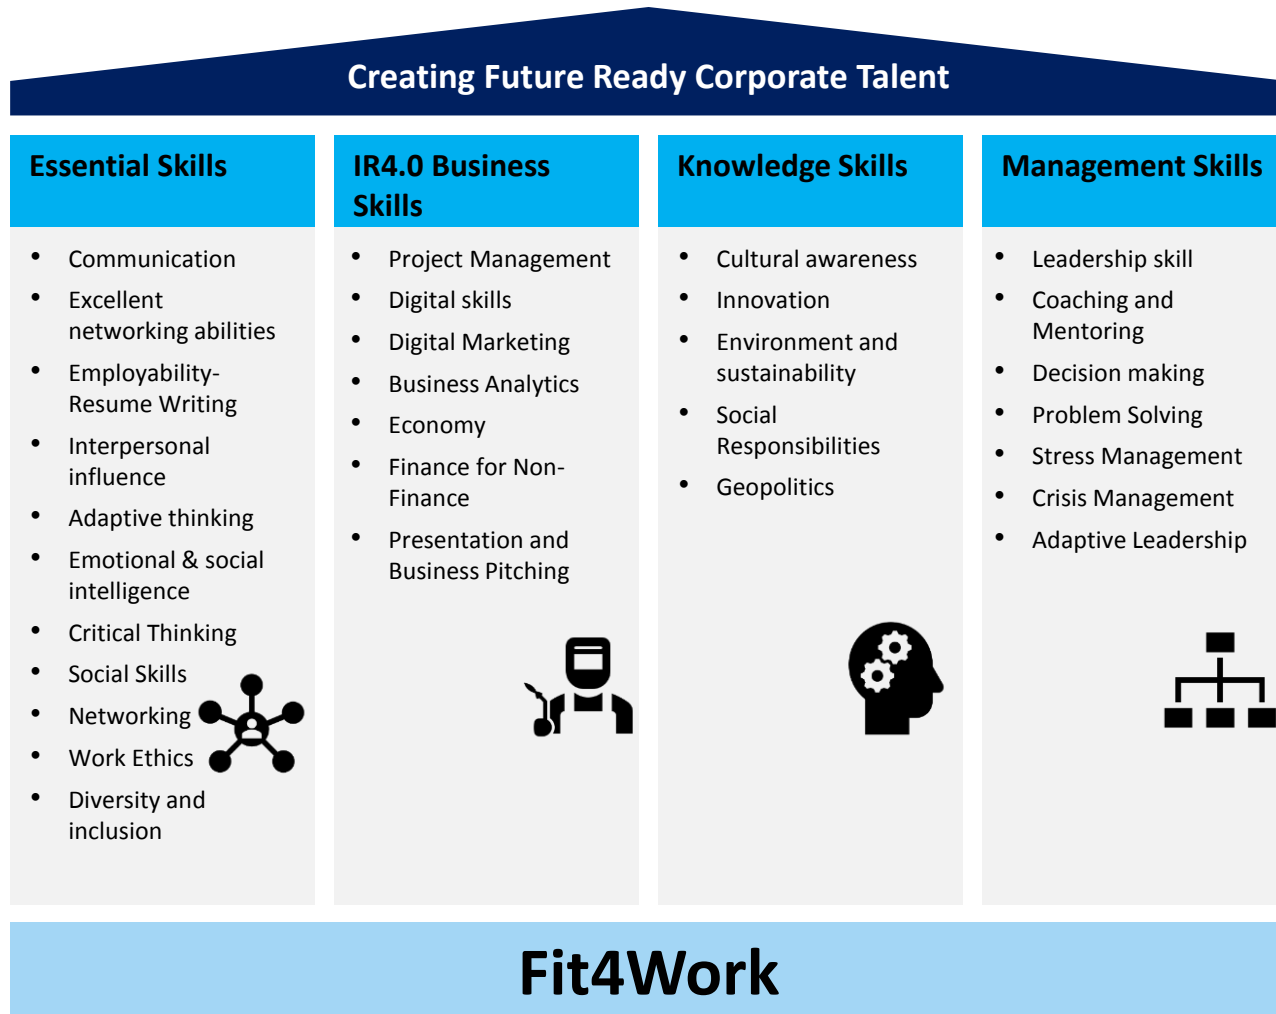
Creating Future Ready Corporate Talent

Essential Skills

- Communication
- Excellent networking abilities
- Employability-Resume Writing
- Interpersonal influence
- Adaptive thinking
- Emotional & social intelligence
- Critical Thinking
- Social Skills
- Networking
- Work Ethics
- Diversity and inclusion

IR4.0 Business Skills

- Project Management
- Digital skills
- Digital Marketing
- Business Analytics
- Economy
- Finance for Non-Finance
- Presentation and Business Pitching

Knowledge Skills

- Cultural awareness
- Innovation
- Environment and sustainability
- Social Responsibilities
- Geopolitics

Management Skills

- Leadership skill
- Coaching and Mentoring
- Decision making
- Problem Solving
- Stress Management
- Crisis Management
- Adaptive Leadership

Fit4Work